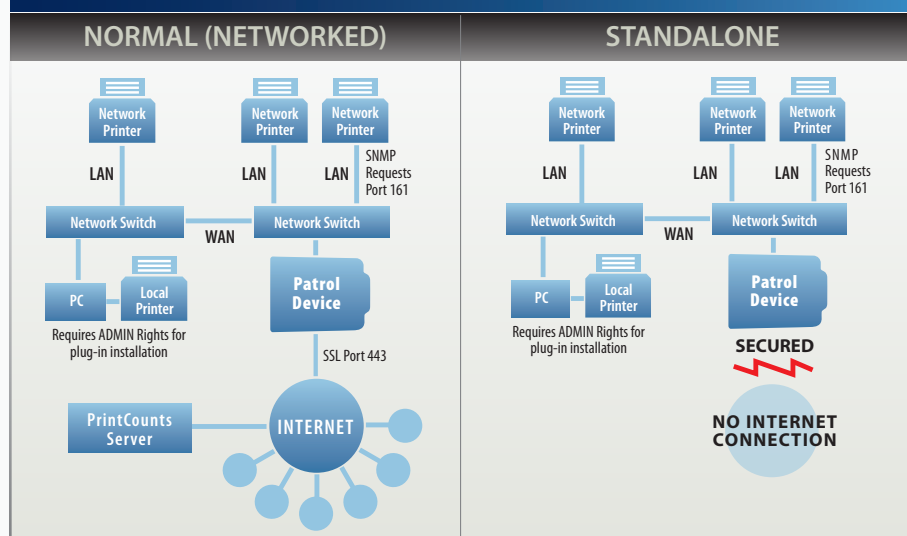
NORMAL (NETWORKED)

Network Printer

Network Printer

Network Printer

LAN

LAN

LAN

SNMP Requests Port 161

Network Switch

WAN

Network Switch

PC

Local Printer

Patrol Device

Requires ADMIN Rights for plug-in installation

SSL Port 443

PrintCounts Server

INTERNET

STANDALONE

Network Printer

Network Printer

Network Printer

LAN

LAN

LAN

SNMP Requests Port 161

Network Switch

WAN

Network Switch

PC

Local Printer

Patrol Device

Requires ADMIN Rights for plug-in installation

SECURED

NO INTERNET CONNECTION